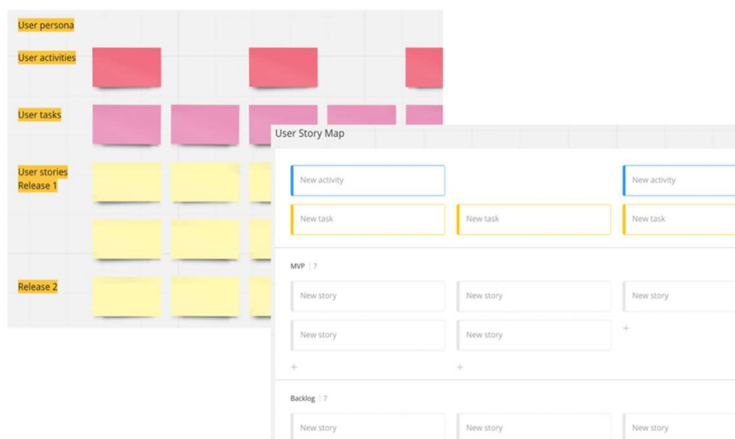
User persona

User activities

User tasks

User stories
Release 1

Release 2

User Story Map

New activity

New activity

New task

New task

New task

MVP | 7

New story

New story

New story

New story

New story

+

+

Backlog | 7

New story

New story

New story